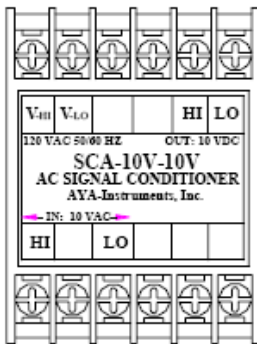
| $V_{HI}$ | $V_{LO}$ | | | HI | LO |
|---|---|---|---|---|---|

120 VAC 50/60 HZ OUT: 10 VDC

SCA-10V-10V
AC SIGNAL CONDITIONER
AYA-Instruments, Inc.

IN: 10 VAC

| HI | | LO | | | |
|---|---|---|---|---|---|